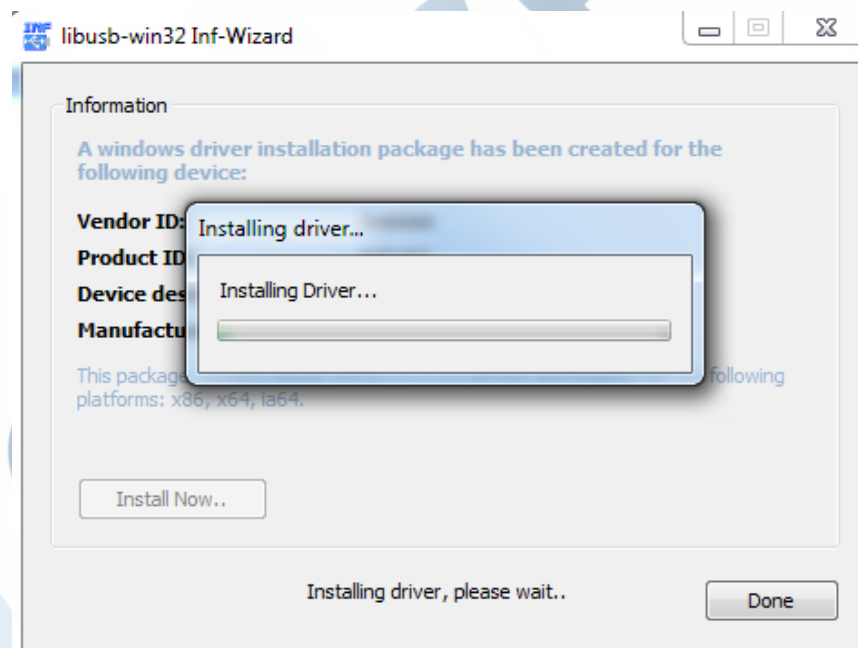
libusb-win32 Inf-Wizard

Information

A windows driver installation package has been created for the following device:

Vendor ID: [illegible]

Product ID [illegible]

Device des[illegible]

Manufactu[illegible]

Installing driver...

Installing Driver...

This package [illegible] following platforms: x86, x64, ia64.

Install Now..

Installing driver, please wait..

Done